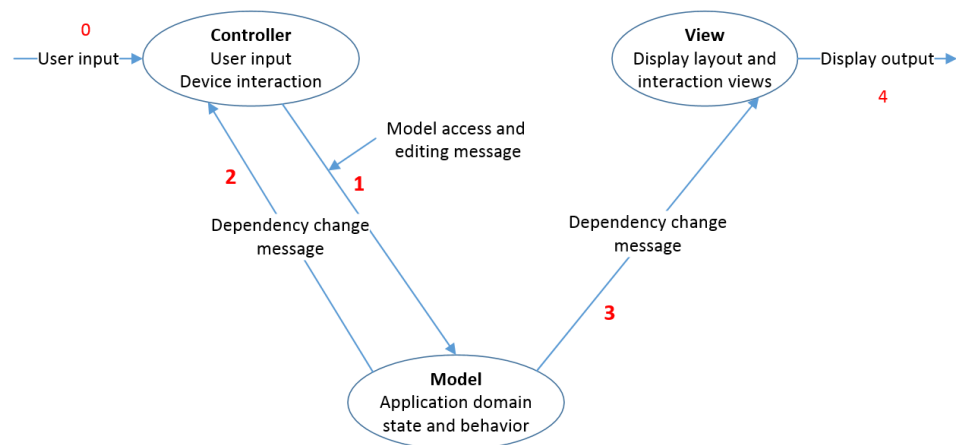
0

User input

**Controller**
User input
Device interaction

**View**
Display layout and interaction views

Display output

4

Model access and editing message

2

1

Dependency change message

Dependency change message

3

**Model**
Application domain state and behavior